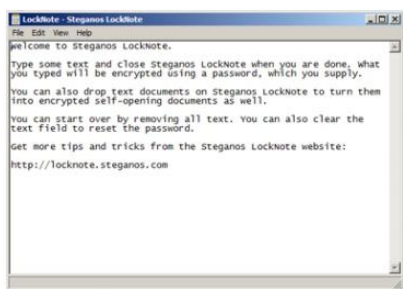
LockNote - Steganos LockNote

File Edit View Help

Welcome to Steganos LockNote.

Type some text and close Steganos LockNote when you are done. What you typed will be encrypted using a password, which you supply.

You can also drop text documents on Steganos LockNote to turn them into encrypted self-opening documents as well.

You can start over by removing all text. You can also clear the text field to reset the password.

Get more tips and tricks from the Steganos LockNote website:

http://locknote.steganos.com